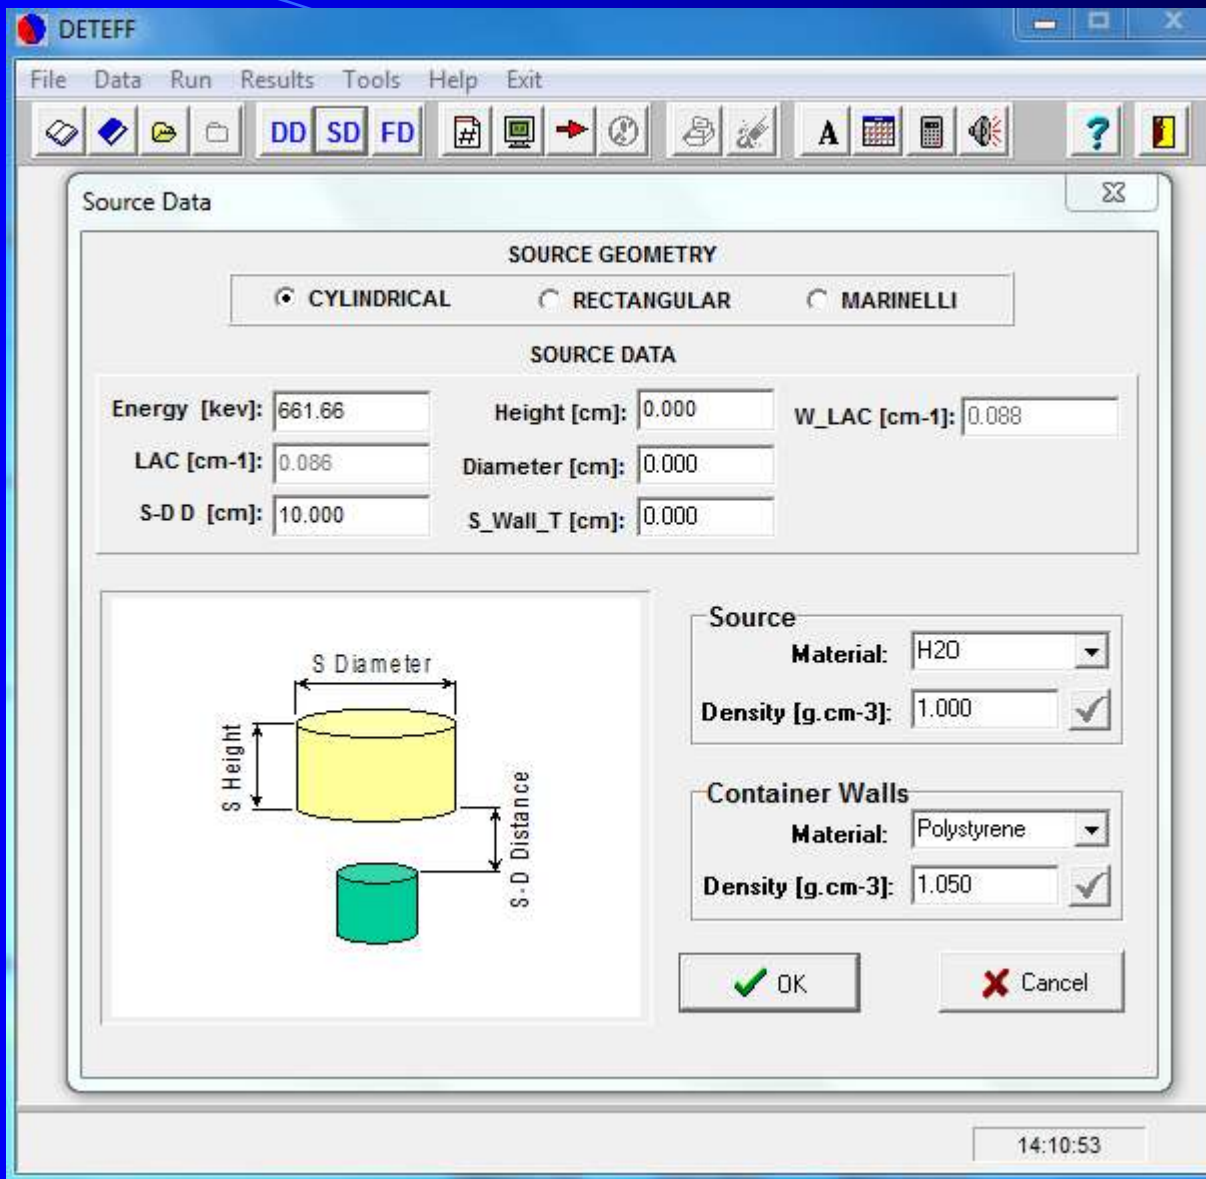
DETEFF

File Data Run Results Tools Help Exit

DD SD FD

A

?

Source Data

SOURCE GEOMETRY

CYLINDRICAL RECTANGULAR MARINELLI

SOURCE DATA

Energy [kev]: 661.66

LAC [cm-1]: 0.086

S-D D [cm]: 10.000

Height [cm]: 0.000

Diameter [cm]: 0.000

S_Wall_T [cm]: 0.000

W_LAC [cm-1]: 0.088

S Diameter

S Height

S-D Distance

Source

Material: H2O

Density [g.cm-3]: 1.000

Container Walls

Material: Polystyrene

Density [g.cm-3]: 1.050

OK

Cancel

14:10:53